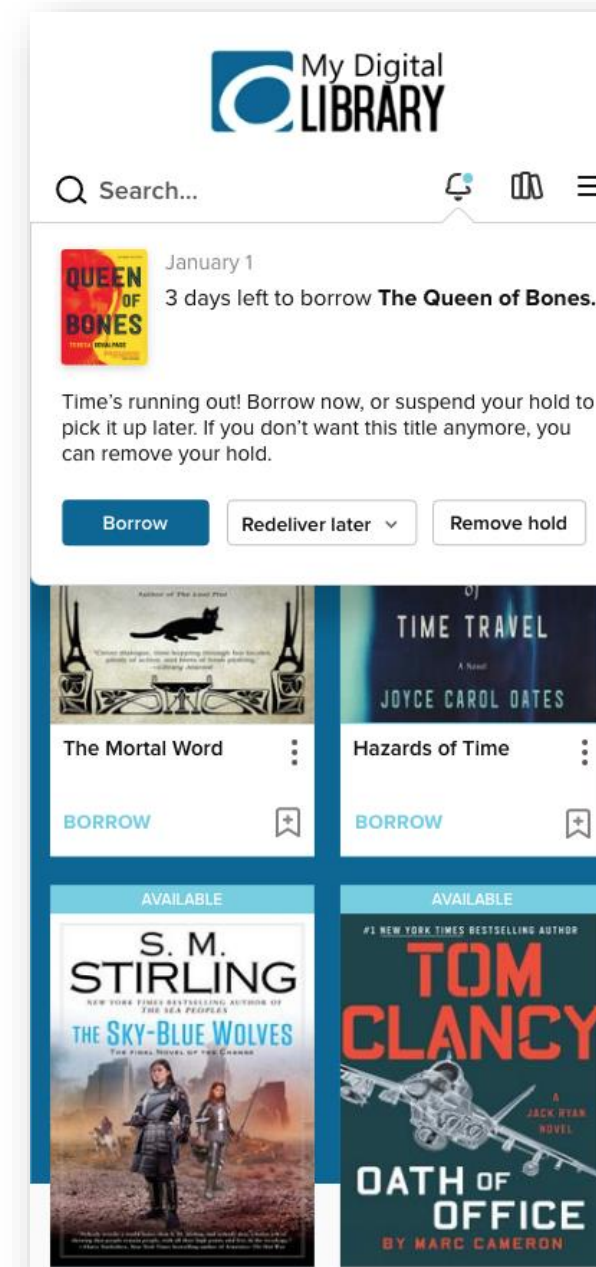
My Digital LIBRARY

Search...

QUEEN OF BONES

January 1

3 days left to borrow **The Queen of Bones.**

Time's running out! Borrow now, or suspend your hold to pick it up later. If you don't want this title anymore, you can remove your hold.

Borrow

Redeliver later

Remove hold

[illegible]

TIME TRAVEL

A Novel

JOYCE CAROL OATES

The Mortal Word

BORROW

Hazards of Time

BORROW

AVAILABLE

S. M. STIRLING

NEW YORK TIMES BESTSELLING AUTHOR OF THE SEA PEOPLES

THE SKY-BLUE WOLVES

THE FINAL NOVEL OF THE CHANGE

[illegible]

AVAILABLE

#1 NEW YORK TIMES BESTSELLING AUTHOR

TOM CLANCY

A JACK RYAN NOVEL

OATH OF OFFICE

BY MARC CAMERON